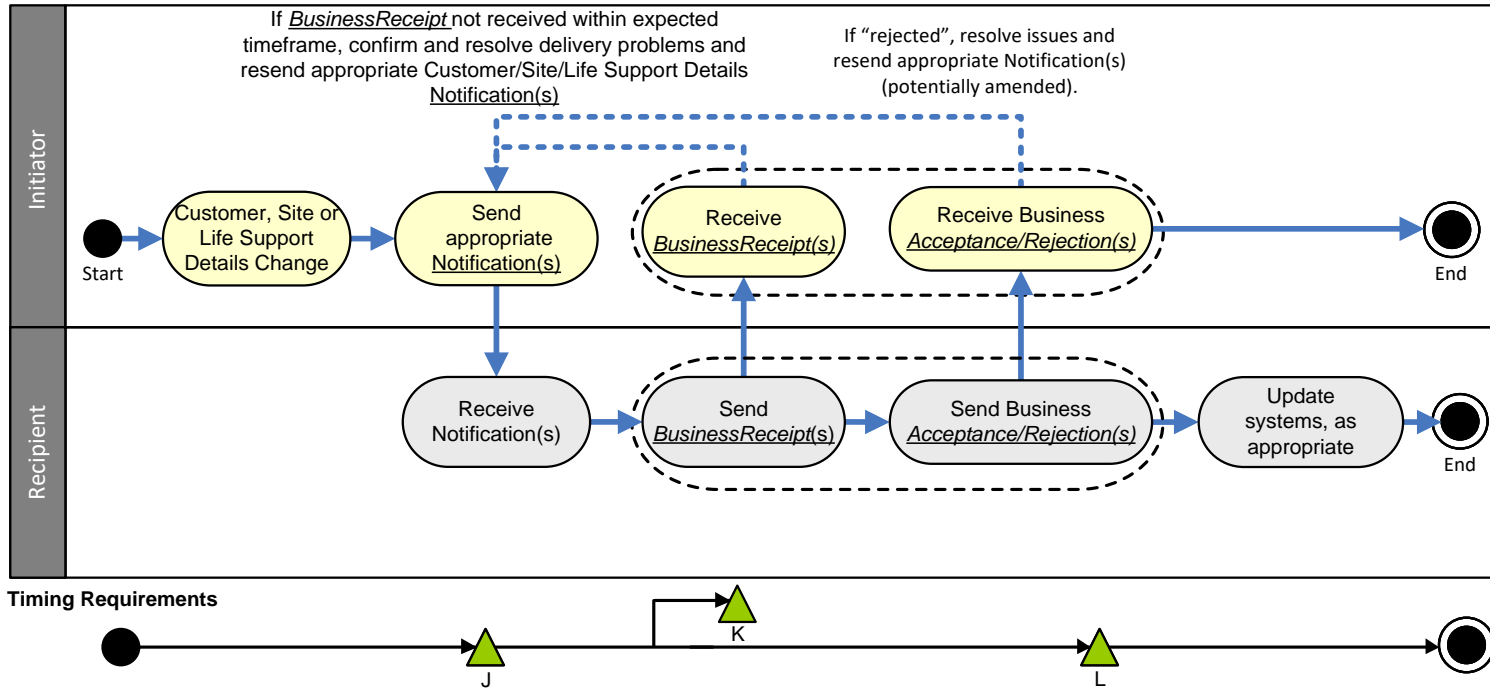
If *BusinessReceipt* not received within expected timeframe, confirm and resolve delivery problems and resend appropriate Customer/Site/Life Support Details Notification(s)

If "rejected", resolve issues and resend appropriate Notification(s) (potentially amended).

Initiator

Start

Customer, Site or Life Support Details Change

Send appropriate Notification(s)

Receive *BusinessReceipt(s)*

Receive Business *Acceptance/Rejection(s)*

End

Recipient

Receive Notification(s)

Send *BusinessReceipt*(s)

Send Business *Acceptance/Rejection(s)*

Update systems, as appropriate

End

Timing Requirements

J

K

L